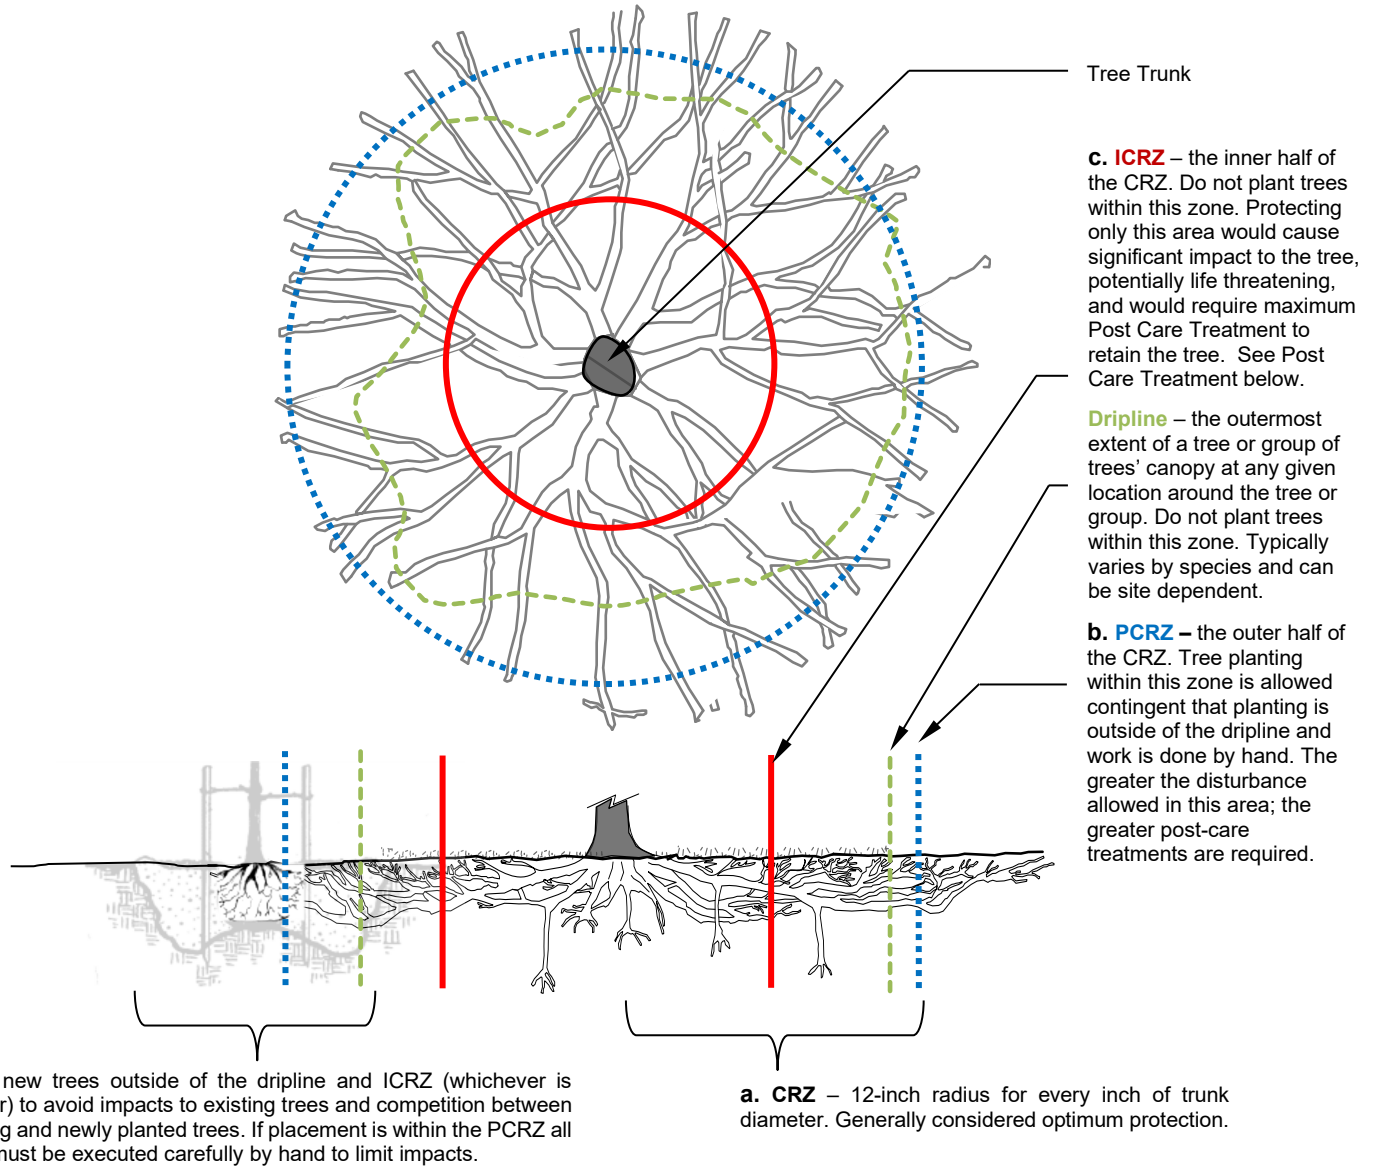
Tree Trunk

c. ICRZ – the inner half of the CRZ. Do not plant trees within this zone. Protecting only this area would cause significant impact to the tree, potentially life threatening, and would require maximum Post Care Treatment to retain the tree. See Post Care Treatment below.

Dripline – the outermost extent of a tree or group of trees' canopy at any given location around the tree or group. Do not plant trees within this zone. Typically varies by species and can be site dependent.

b. PCRZ – the outer half of the CRZ. Tree planting within this zone is allowed contingent that planting is outside of the dripline and work is done by hand. The greater the disturbance allowed in this area; the greater post-care treatments are required.

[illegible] new trees outside of the dripline and ICRZ (whichever is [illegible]r) to avoid impacts to existing trees and competition between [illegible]g and newly planted trees. If placement is within the PCRZ all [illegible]must be executed carefully by hand to limit impacts.

a. CRZ – 12-inch radius for every inch of trunk diameter. Generally considered optimum protection.